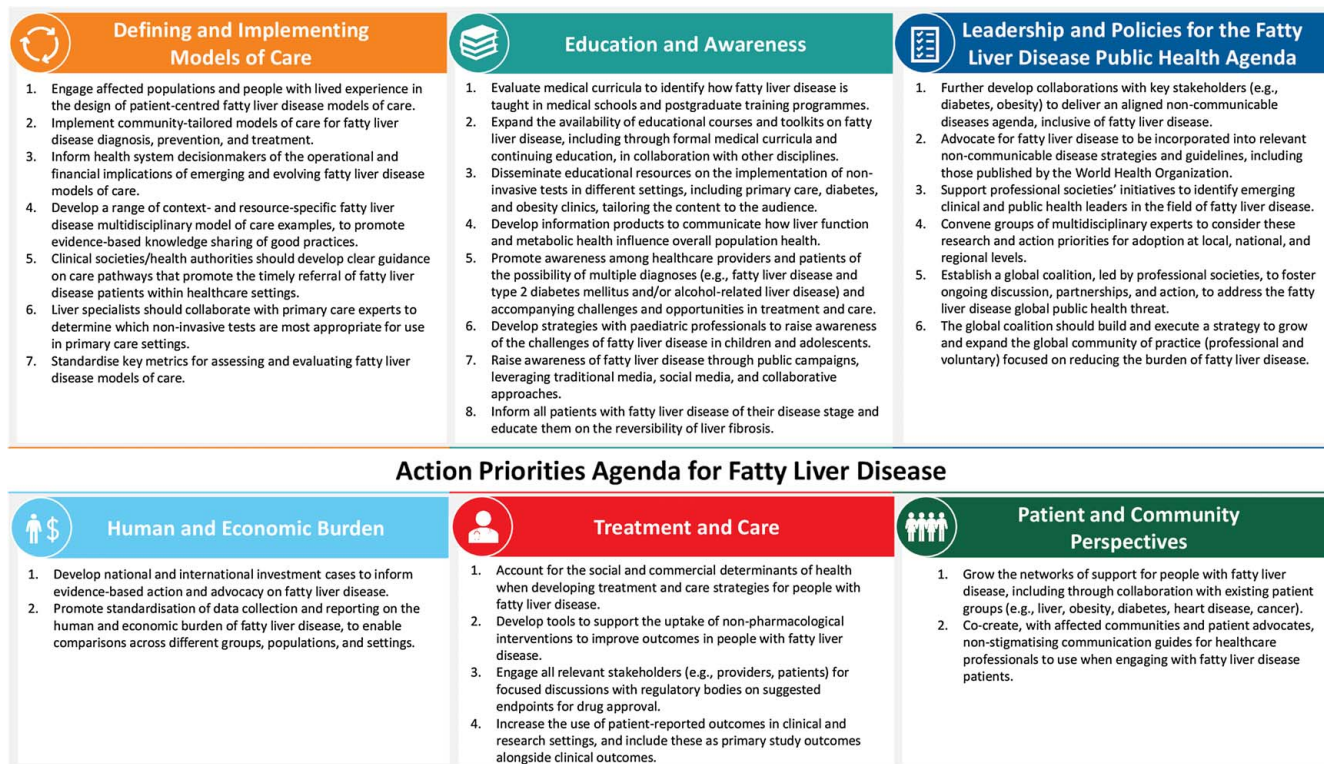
Defining and Implementing Models of Care

1. Engage affected populations and people with lived experience in the design of patient-centred fatty liver disease models of care.
2. Implement community-tailored models of care for fatty liver disease diagnosis, prevention, and treatment.
3. Inform health system decisionmakers of the operational and financial implications of emerging and evolving fatty liver disease models of care.
4. Develop a range of context- and resource-specific fatty liver disease multidisciplinary model of care examples, to promote evidence-based knowledge sharing of good practices.
5. Clinical societies/health authorities should develop clear guidance on care pathways that promote the timely referral of fatty liver disease patients within healthcare settings.
6. Liver specialists should collaborate with primary care experts to determine which non-invasive tests are most appropriate for use in primary care settings.
7. Standardise key metrics for assessing and evaluating fatty liver disease models of care.

Education and Awareness

1. Evaluate medical curricula to identify how fatty liver disease is taught in medical schools and postgraduate training programmes.
2. Expand the availability of educational courses and toolkits on fatty liver disease, including through formal medical curricula and continuing education, in collaboration with other disciplines.
3. Disseminate educational resources on the implementation of non-invasive tests in different settings, including primary care, diabetes, and obesity clinics, tailoring the content to the audience.
4. Develop information products to communicate how liver function and metabolic health influence overall population health.
5. Promote awareness among healthcare providers and patients of the possibility of multiple diagnoses (e.g., fatty liver disease and type 2 diabetes mellitus and/or alcohol-related liver disease) and accompanying challenges and opportunities in treatment and care.
6. Develop strategies with paediatric professionals to raise awareness of the challenges of fatty liver disease in children and adolescents.
7. Raise awareness of fatty liver disease through public campaigns, leveraging traditional media, social media, and collaborative approaches.
8. Inform all patients with fatty liver disease of their disease stage and educate them on the reversibility of liver fibrosis.

Leadership and Policies for the Fatty Liver Disease Public Health Agenda

1. Further develop collaborations with key stakeholders (e.g., diabetes, obesity) to deliver an aligned non-communicable diseases agenda, inclusive of fatty liver disease.
2. Advocate for fatty liver disease to be incorporated into relevant non-communicable disease strategies and guidelines, including those published by the World Health Organization.
3. Support professional societies' initiatives to identify emerging clinical and public health leaders in the field of fatty liver disease.
4. Convene groups of multidisciplinary experts to consider these research and action priorities for adoption at local, national, and regional levels.
5. Establish a global coalition, led by professional societies, to foster ongoing discussion, partnerships, and action, to address the fatty liver disease global public health threat.
6. The global coalition should build and execute a strategy to grow and expand the global community of practice (professional and voluntary) focused on reducing the burden of fatty liver disease.

Action Priorities Agenda for Fatty Liver Disease

Human and Economic Burden

1. Develop national and international investment cases to inform evidence-based action and advocacy on fatty liver disease.
2. Promote standardisation of data collection and reporting on the human and economic burden of fatty liver disease, to enable comparisons across different groups, populations, and settings.

Treatment and Care

1. Account for the social and commercial determinants of health when developing treatment and care strategies for people with fatty liver disease.
2. Develop tools to support the uptake of non-pharmacological interventions to improve outcomes in people with fatty liver disease.
3. Engage all relevant stakeholders (e.g., providers, patients) for focused discussions with regulatory bodies on suggested endpoints for drug approval.
4. Increase the use of patient-reported outcomes in clinical and research settings, and include these as primary study outcomes alongside clinical outcomes.

Patient and Community Perspectives

1. Grow the networks of support for people with fatty liver disease, including through collaboration with existing patient groups (e.g., liver, obesity, diabetes, heart disease, cancer).
2. Co-create, with affected communities and patient advocates, non-stigmatising communication guides for healthcare professionals to use when engaging with fatty liver disease patients.